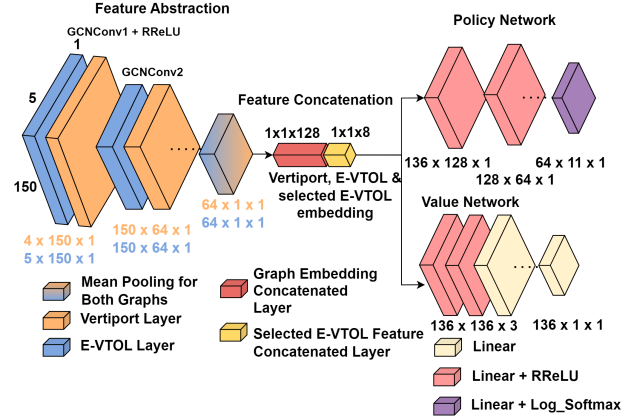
Feature Abstraction
GCNConv1 + RReLU
1
5
GCNConv2
150
4 x 150 x 1
5 x 150 x 1
150 x 64 x 1
150 x 64 x 1
64 x 1 x 1
64 x 1 x 1
Feature Concatenation
1x1x128
1x1x8
Vertiport, E-VTOL & selected E-VTOL embedding
Policy Network
136 x 128 x 1
128 x 64 x 1
64 x 11 x 1
Value Network
136 x 136 x 3
136 x 1 x 1
Mean Pooling for Both Graphs
Vertiport Layer
E-VTOL Layer
Graph Embedding Concatenated Layer
Selected E-VTOL Feature Concatenated Layer
Linear
Linear + RReLU
Linear + Log_Softmax